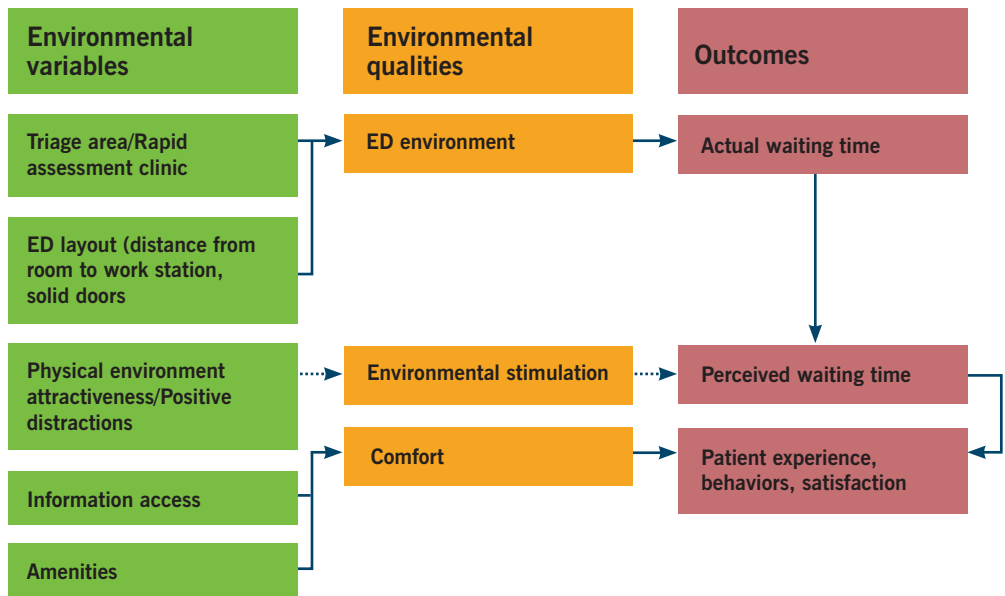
Environmental variables

Environmental qualities

Outcomes

Triage area/Rapid assessment clinic

ED environment

Actual waiting time

ED layout (distance from room to work station, solid doors

Physical environment attractiveness/Positive distractions

Environmental stimulation

Perceived waiting time

Comfort

Patient experience, behaviors, satisfaction

Information access

Amenities